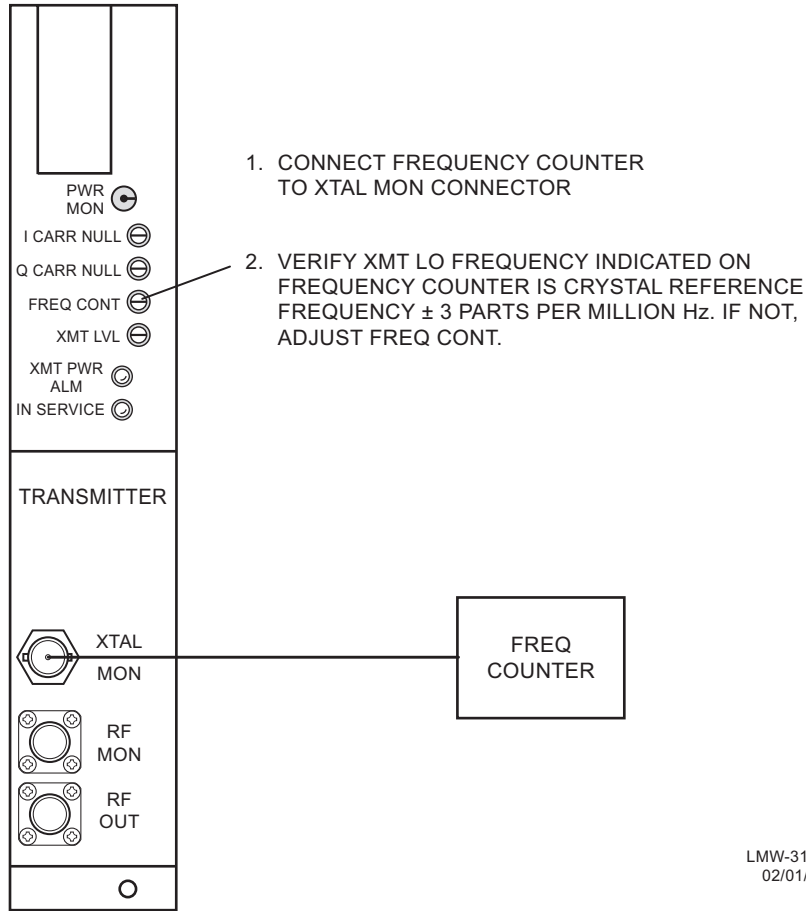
PWR MON

I CARR NULL

Q CARR NULL

FREQ CONT

XMT LVL

XMT PWR ALM

IN SERVICE

TRANSMITTER

XTAL

MON

RF MON

RF OUT

1. CONNECT FREQUENCY COUNTER TO XTAL MON CONNECTOR

2. VERIFY XMT LO FREQUENCY INDICATED ON FREQUENCY COUNTER IS CRYSTAL REFERENCE FREQUENCY ± 3 PARTS PER MILLION Hz. IF NOT, ADJUST FREQ CONT.

FREQ COUNTER

LMW-31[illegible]
02/01/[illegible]